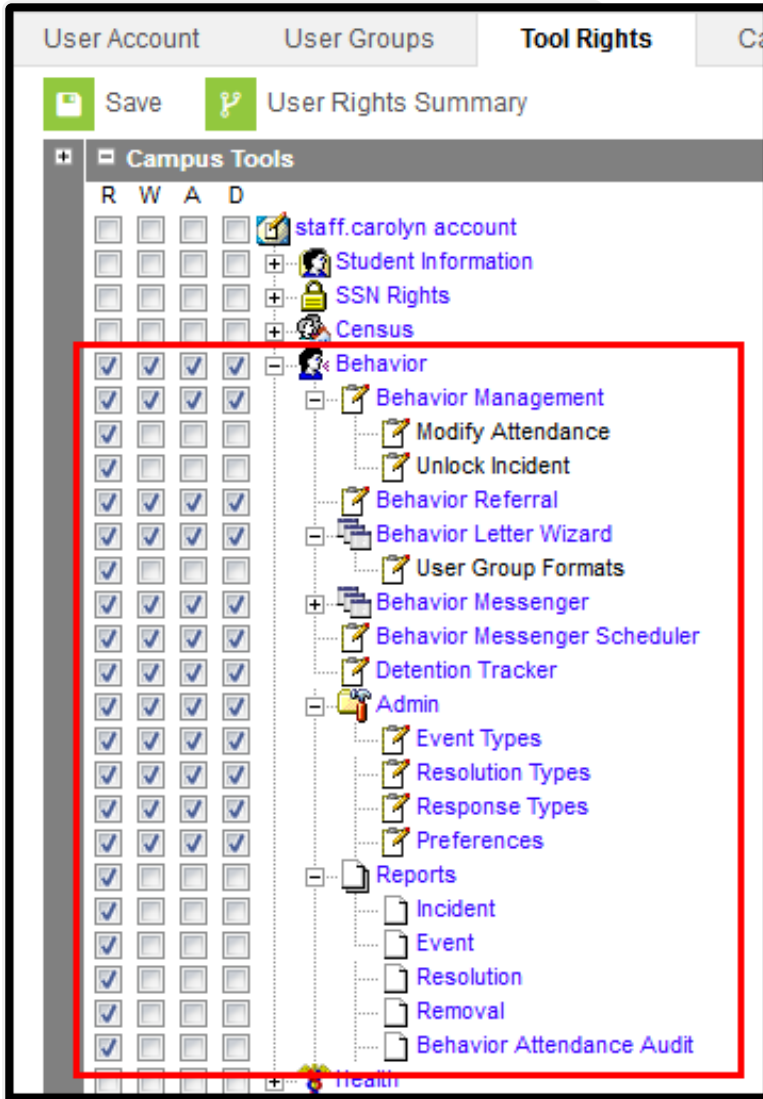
User Account | User Groups | Tool Rights | Ca

Save
User Rights Summary

Campus Tools

R W A D

staff.carolyn account
Student Information
SSN Rights
Census
Behavior
Behavior Management
Modify Attendance
Unlock Incident
Behavior Referral
Behavior Letter Wizard
User Group Formats
Behavior Messenger
Behavior Messenger Scheduler
Detention Tracker
Admin
Event Types
Resolution Types
Response Types
Preferences
Reports
Incident
Event
Resolution
Removal
Behavior Attendance Audit
Health